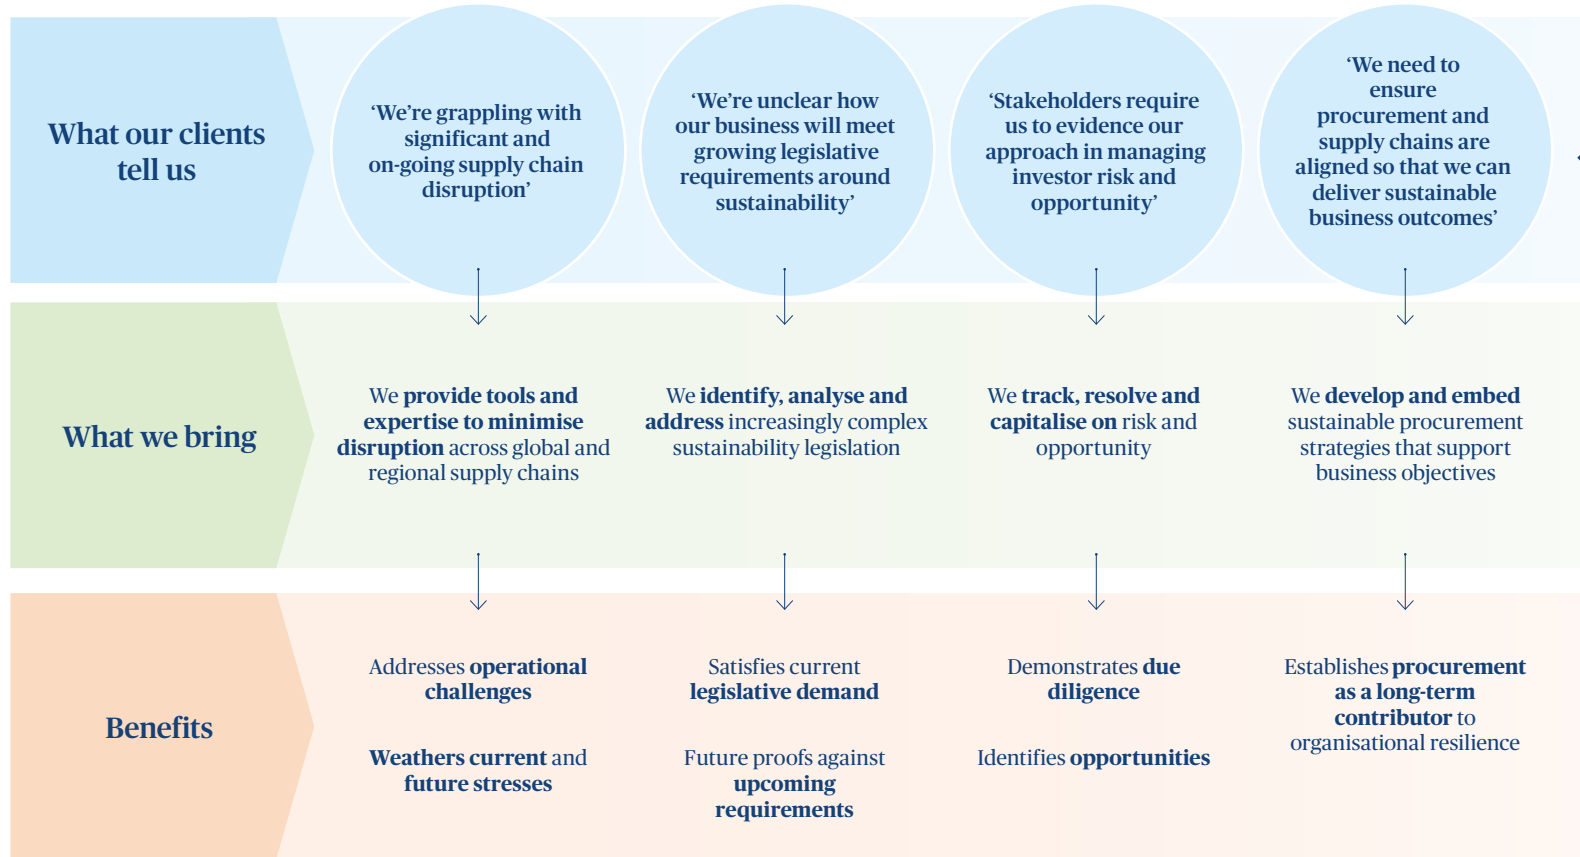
What our clients tell us

‘We’re grappling with significant and on-going supply chain disruption’

‘We’re unclear how our business will meet growing legislative requirements around sustainability’

‘Stakeholders require us to evidence our approach in managing investor risk and opportunity’

‘We need to ensure procurement and supply chains are aligned so that we can deliver sustainable business outcomes’

What we bring

We provide tools and expertise to minimise disruption across global and regional supply chains

We identify, analyse and address increasingly complex sustainability legislation

We track, resolve and capitalise on risk and opportunity

We develop and embed sustainable procurement strategies that support business objectives

Benefits

Addresses operational challenges

Weathers current and future stresses

Satisfies current legislative demand

Future proofs against upcoming requirements

Demonstrates due diligence

Identifies opportunities

Establishes procurement as a long-term contributor to organisational resilience